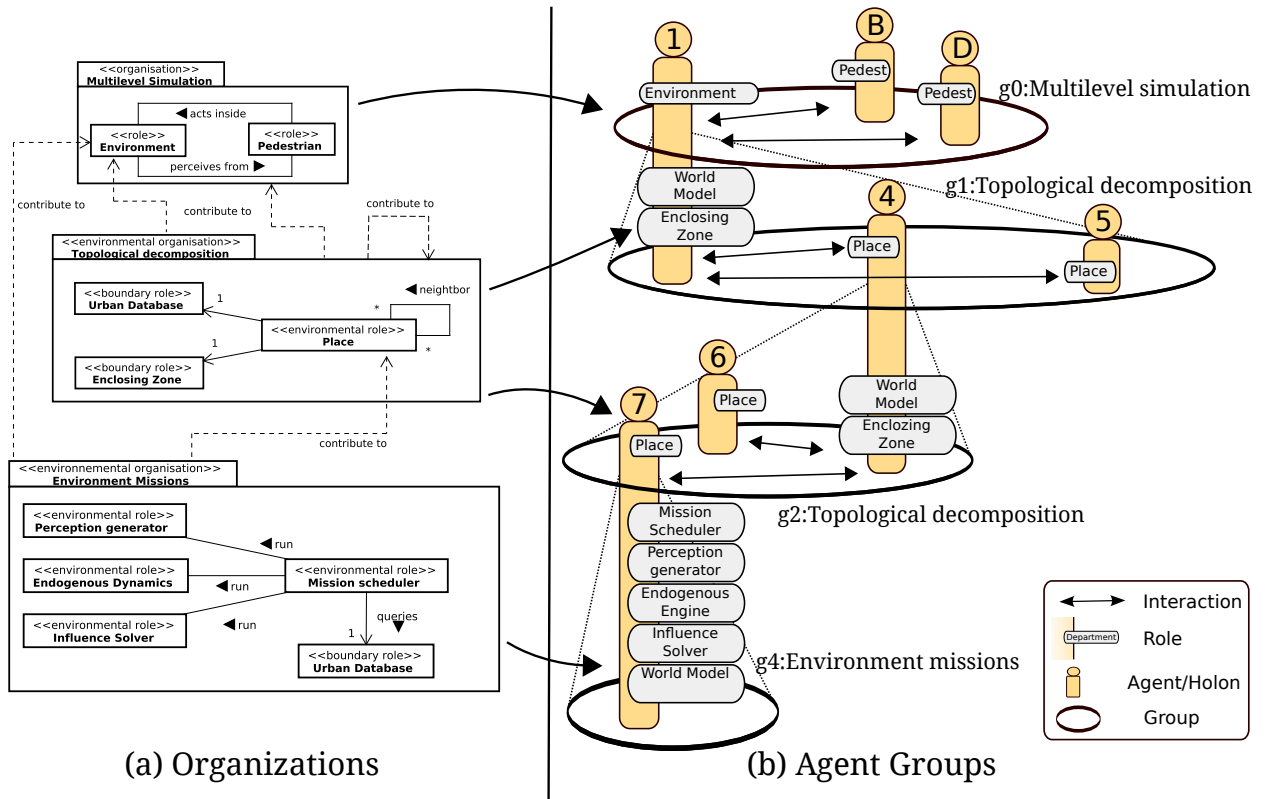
<<organisation>>
Multilevel Simulation

◀ acts inside
<<role>>
Environment
<<role>>
Pedestrian
perceives from ▶

contribute to
contribute to
contribute to

<<environmental organisation>>
Topological decomposition

◀ neightbor
<<boundary role>>
Urban Database
1
*
<<environmental role>>
Place
1
*
<<boundary role>>
Enclosing Zone

contribute to

<<environnemental organisation>>
Environment Missions

<<environmental role>>
Perception generator
◀ run
<<environmental role>>
Endogenous Dynamics
◀ run
<<environmental role>>
Mission scheduler
<<environmental role>>
Influence Solver
◀ run
queries
1
<<boundary role>>
Urban Database

(a) Organizations

1
B
D
Pedest
Environment
Pedest
g0:Multilevel simulation
World Model
g1:Topological decomposition
Enclosing Zone
4
5
Place
Place
6
World Model
7
Place
Enclozing Zone
Place
g2:Topological decomposition
Mission Scheduler
Perception generator
Endogenous Engine
Influence Solver
g4:Environment missions
World Model

Interaction
Department
Role
Agent/Holon
Group

(b) Agent Groups